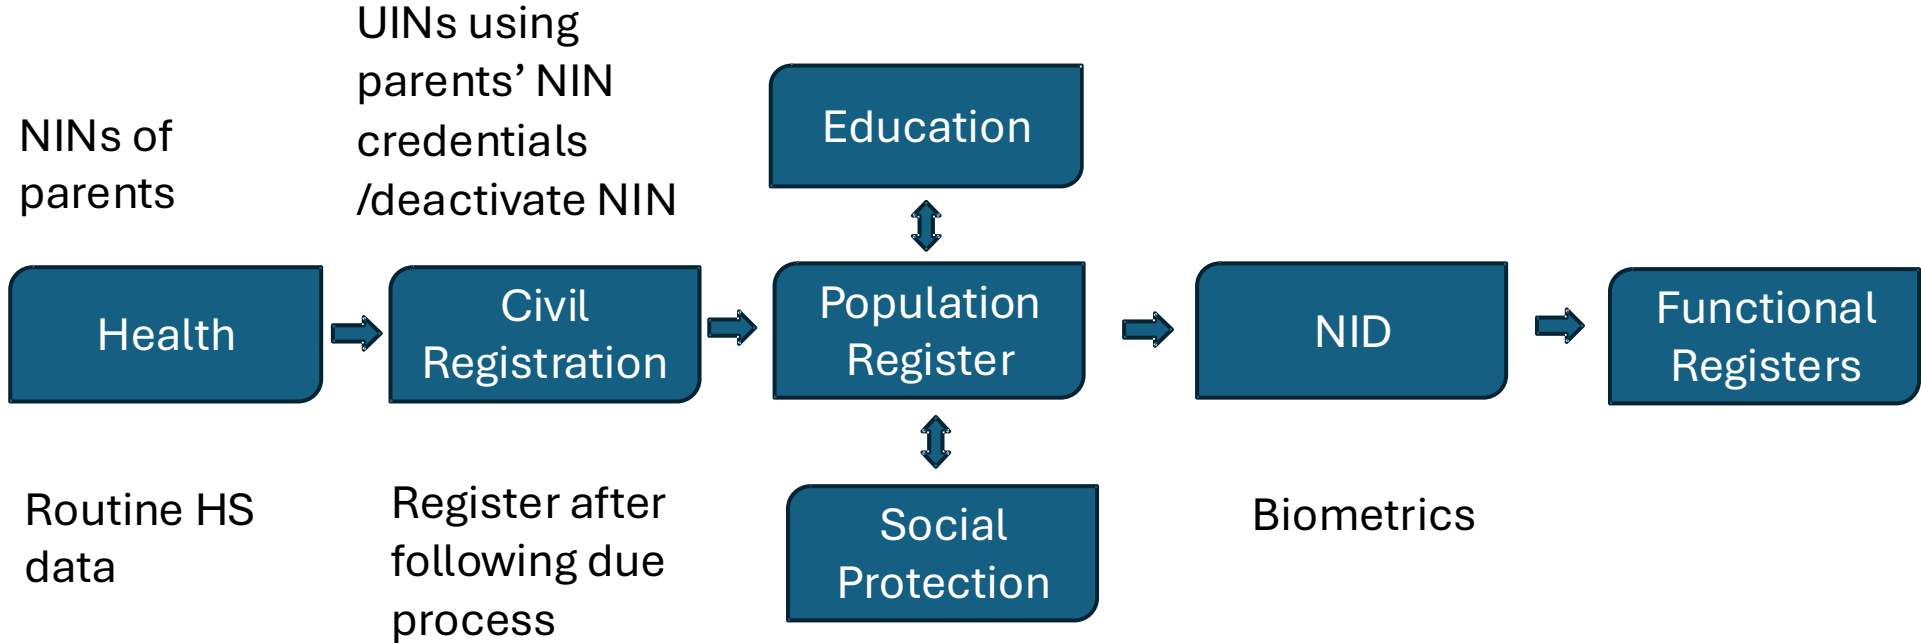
UINs using parents’ NIN credentials /deactivate NIN

NINs of parents

Education

Health

Civil Registration

Population Register

NID

Functional Registers

Routine HS data

Register after following due process

Social Protection

Biometrics